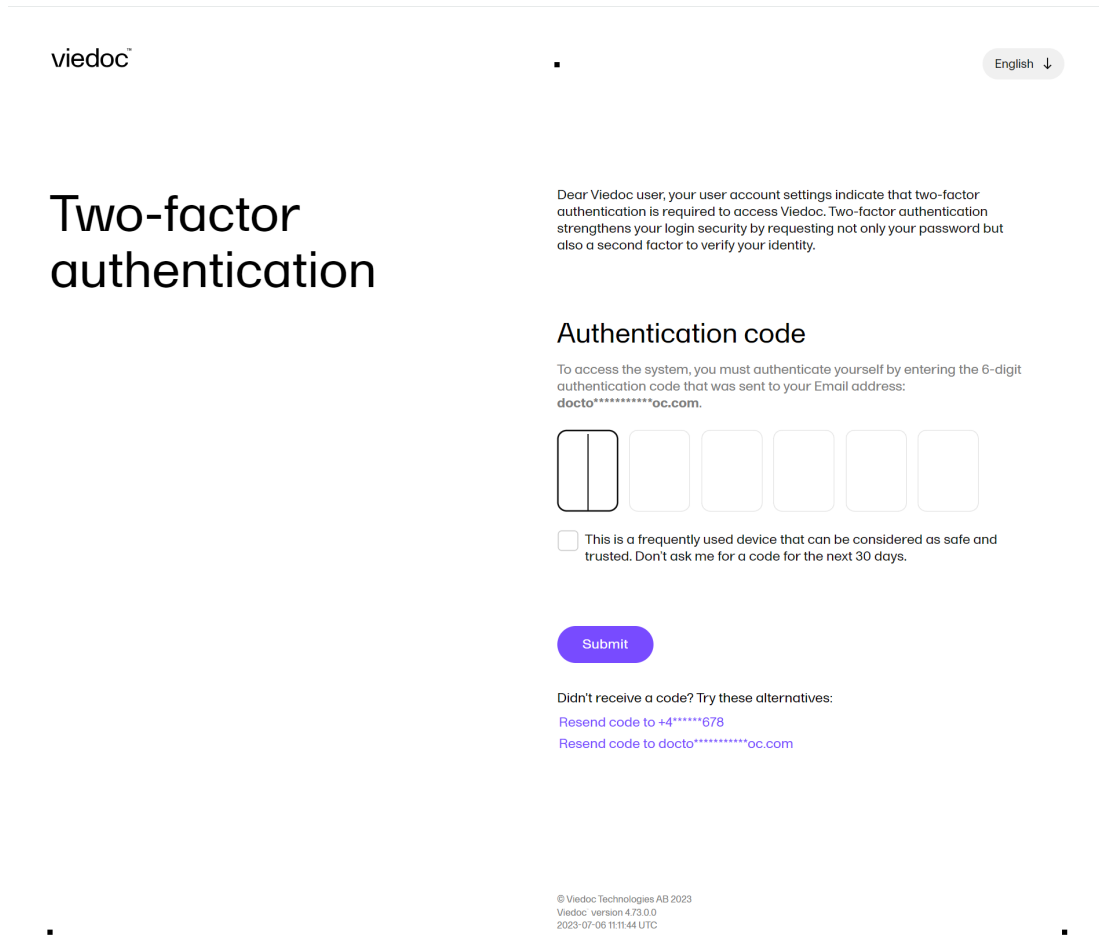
viedoc™

English ↓

Two-factor authentication

Dear Viedoc user, your user account settings indicate that two-factor authentication is required to access Viedoc. Two-factor authentication strengthens your login security by requesting not only your password but also a second factor to verify your identity.

Authentication code

To access the system, you must authenticate yourself by entering the 6-digit authentication code that was sent to your Email address: docto***********oc.com.

This is a frequently used device that can be considered as safe and trusted. Don't ask me for a code for the next 30 days.

Submit

Didn't receive a code? Try these alternatives:
Resend code to +4******678
Resend code to docto***********oc.com

© Viedoc Technologies AB 2023
Viedoc version 4.73.0.0
2023-07-06 11:11:44 UTC